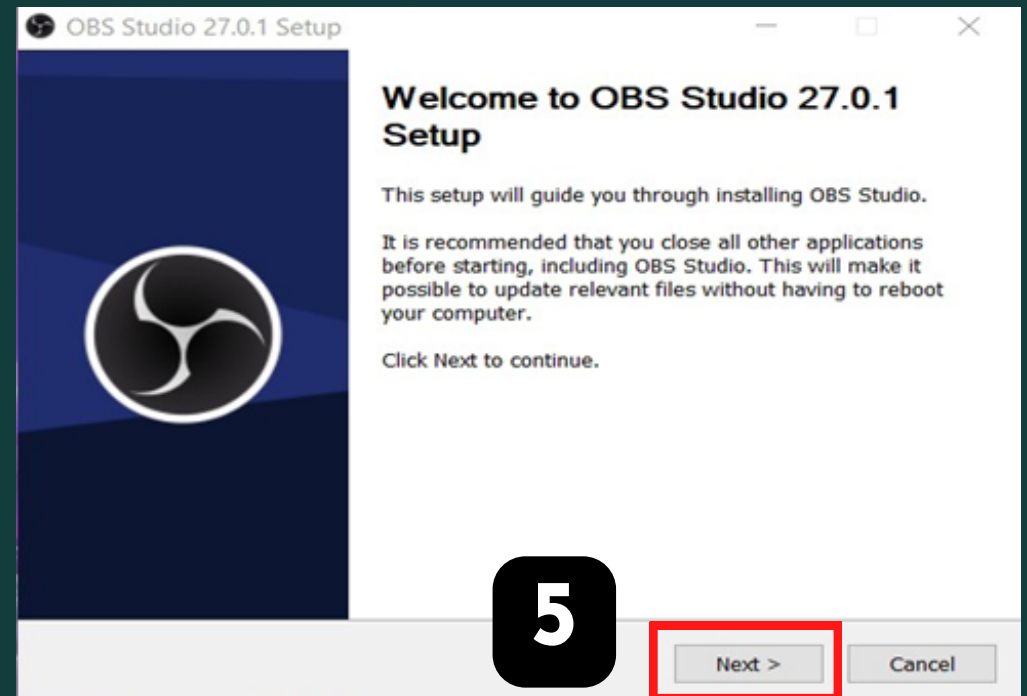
OBS Studio 27.0.1 Setup

Welcome to OBS Studio 27.0.1 Setup

This setup will guide you through installing OBS Studio.

It is recommended that you close all other applications before starting, including OBS Studio. This will make it possible to update relevant files without having to reboot your computer.

Click Next to continue.

5

Next >

Cancel